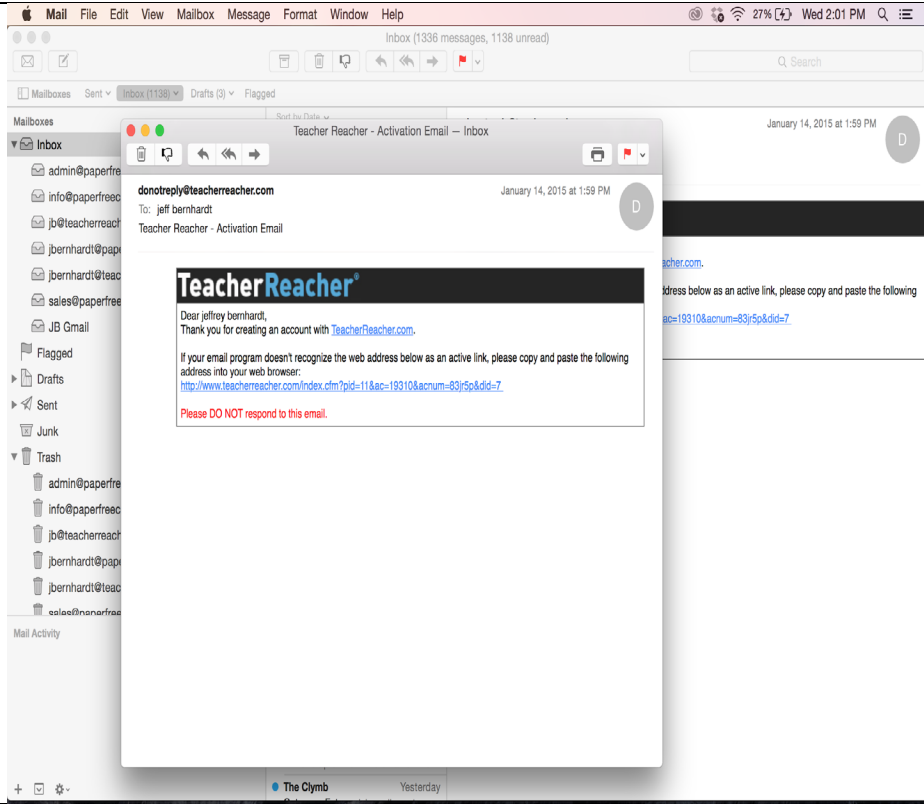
Mail File Edit View Mailbox Message Format Window Help

27% Wed 2:01 PM

Inbox (1336 messages, 1138 unread)

Search

Mailboxes Sent Inbox (1138) Drafts (3) Flagged

Mailboxes

Inbox

admin@paperfre

info@paperfreec

jb@teacherreach

jbernhardt@pape

jbernhardt@teac

sales@paperfree

JB Gmail

Flagged

Drafts

Sent

Junk

Trash

admin@paperfre

info@paperfreec

jb@teacherreach

jbernhardt@pape

jbernhardt@teac

sales@paperfree

Mail Activity

Sort by Date

January 14, 2015 at 1:59 PM

D

eacherReacher.com.

ddress below as an active link, please copy and paste the following

ac=19310&acnum=83jr5p&did=7

The Clymb Yesterday

Teacher Reacher - Activation Email — Inbox

donotreply@teacherreacher.com

January 14, 2015 at 1:59 PM

To: jeff bernhardt

Teacher Reacher - Activation Email

D

TeacherReacher®

Dear jeffrey bernhardt,
Thank you for creating an account with TeacherReacher.com.

If your email program doesn't recognize the web address below as an active link, please copy and paste the following address into your web browser:
http://www.teacherreacher.com/index.cfm?pid=11&ac=19310&acnum=83jr5p&did=7

Please DO NOT respond to this email.